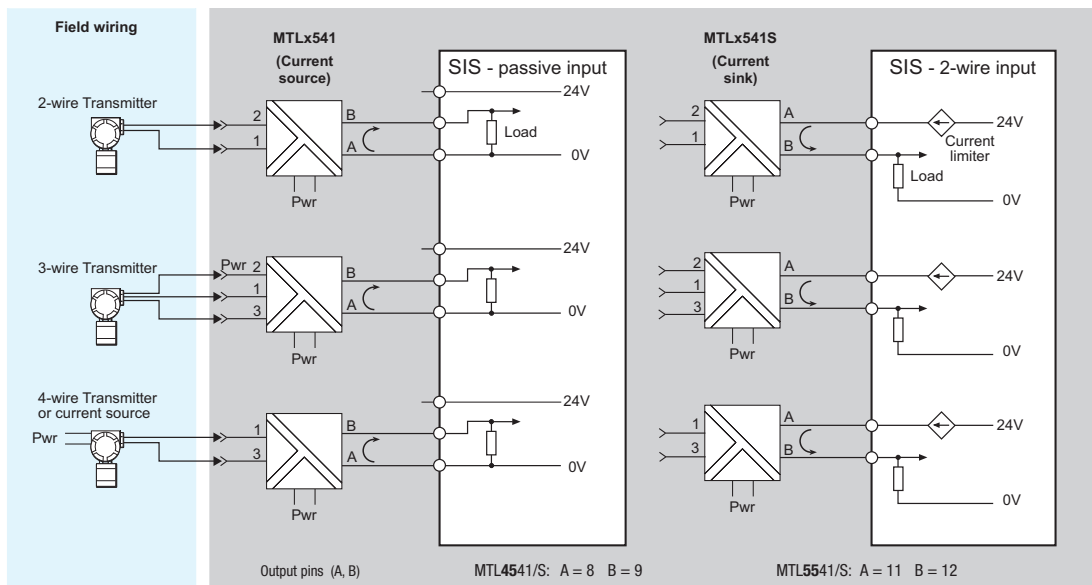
Field wiring

MTLx541
(Current source)

SIS - passive input

MTLx541S
(Current sink)

SIS - 2-wire input

2-wire Transmitter

2
1
B
A
Load
24V
0V
Pwr

2
1
A
B
24V
Current limiter
Load
0V
Pwr

3-wire Transmitter

Pwr 2
1
3
B
A
24V
0V
Pwr

2
1
3
A
B
24V
0V
Pwr

4-wire Transmitter or current source

Pwr
1
3
B
A
24V
0V
Pwr

3
A
B
24V
0V
Pwr

Output pins (A, B)

MTL4541/S: A = 8 B = 9

MTL5541/S: A = 11 B = 12